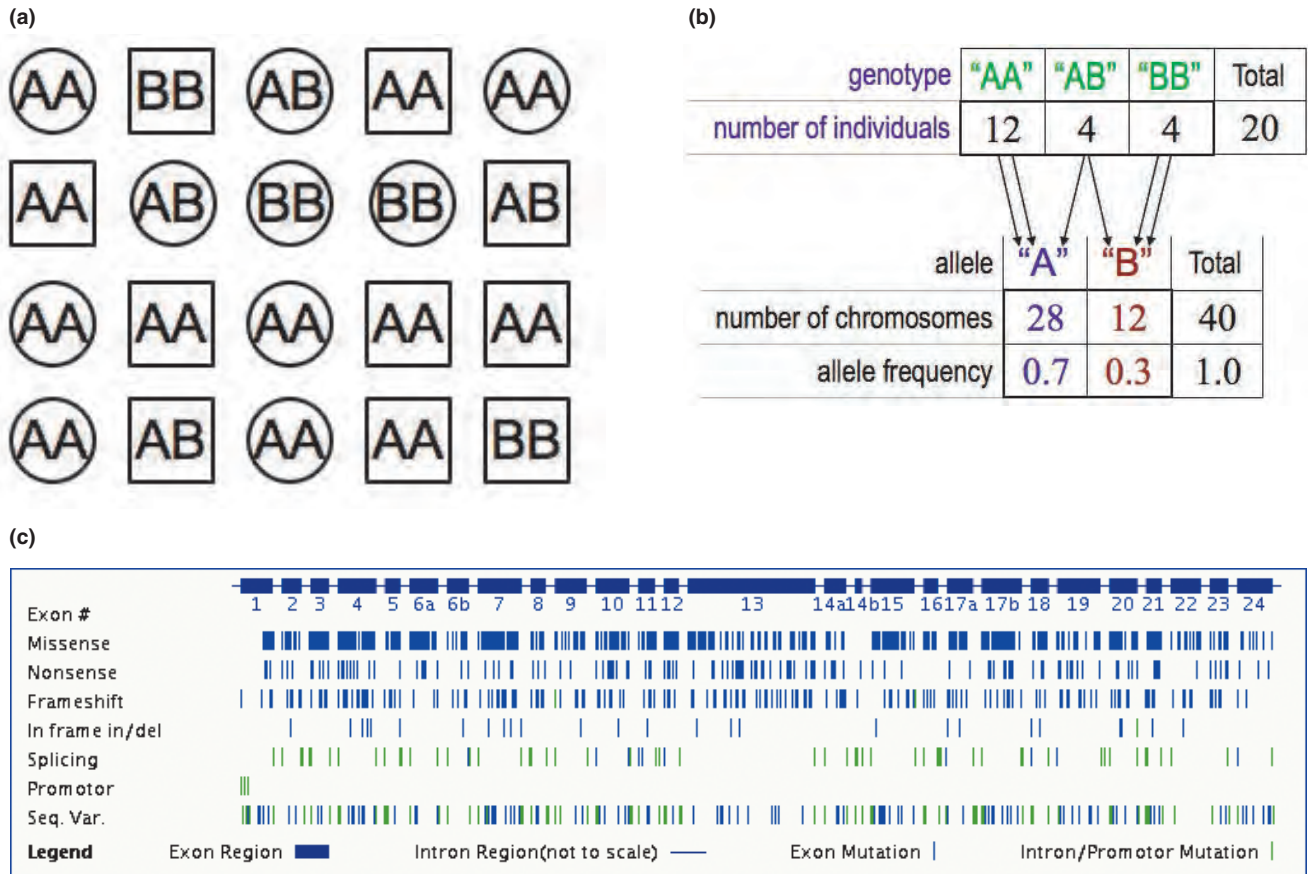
(a)

AA BB AB AA AA
AA AB BB BB AB
AA AA AA AA AA
AA AB AA AA BB

(b)

| genotype | "AA" | "AB" | "BB" | Total |
|---|---|---|---|---|
| number of individuals | 12 | 4 | 4 | 20 |

| allele | "A" | "B" | Total |
|---|---|---|---|
| number of chromosomes | 28 | 12 | 40 |
| allele frequency | 0.7 | 0.3 | 1.0 |

(c)

Exon # 1 2 3 4 5 6a 6b 7 8 9 10 11 12 13 14a 14b 15 16 17a 17b 18 19 20 21 22 23 24
Missense
Nonsense
Frameshift
In frame in/del
Splicing
Promotor
Seq. Var.
Legend Exon Region Intron Region(not to scale) Exon Mutation Intron/Promotor Mutation